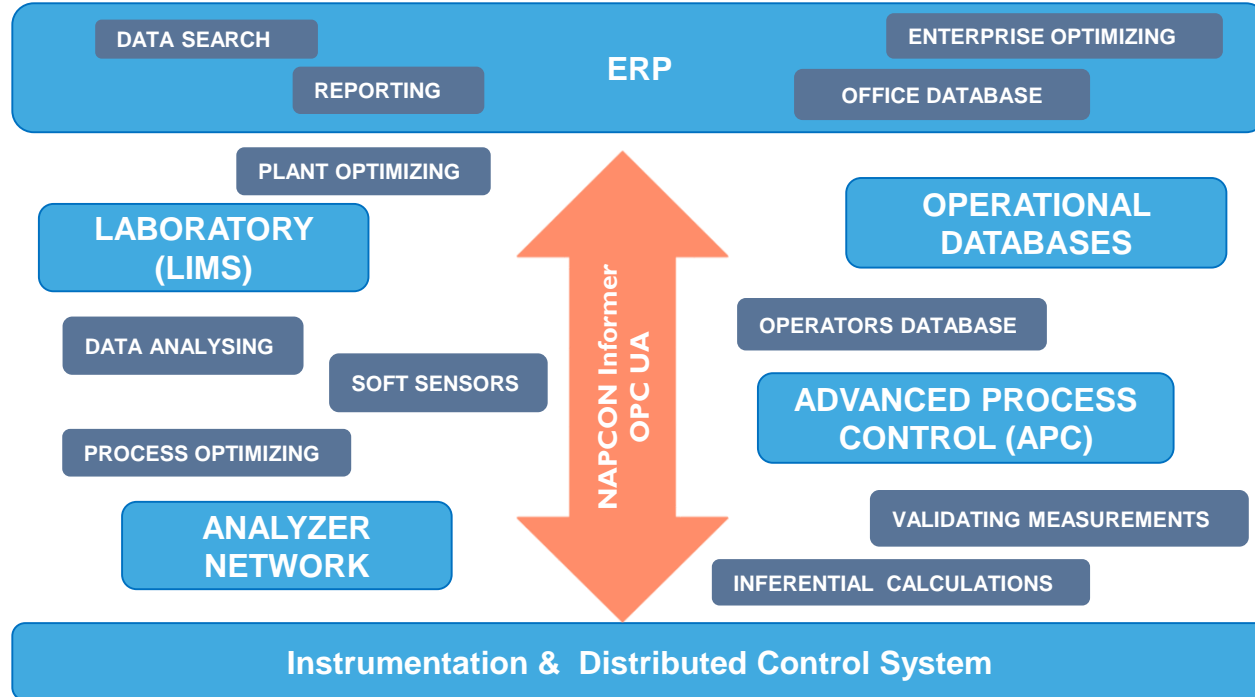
DATA SEARCH

REPORTING

ERP

ENTERPRISE OPTIMIZING

OFFICE DATABASE

PLANT OPTIMIZING

LABORATORY (LIMS)

OPERATIONAL DATABASES

NAPCON Informer OPC UA

OPERATORS DATABASE

DATA ANALYSING

SOFT SENSORS

ADVANCED PROCESS CONTROL (APC)

PROCESS OPTIMIZING

ANALYZER NETWORK

VALIDATING MEASUREMENTS

INFERENTIAL CALCULATIONS

Instrumentation & Distributed Control System